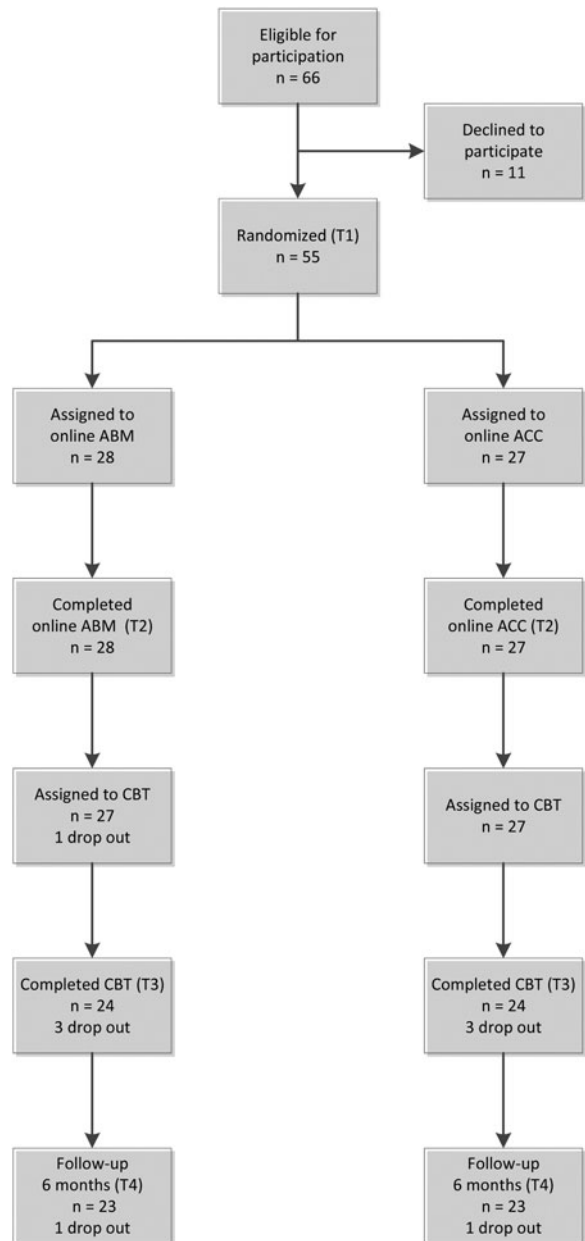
Eligible for participation
n = 66

Declined to participate
n = 11

Randomized (T1)
n = 55

Assigned to online ABM
n = 28

Assigned to online ACC
n = 27

Completed online ABM (T2)
n = 28

Completed online ACC (T2)
n = 27

Assigned to CBT
n = 27
1 drop out

Assigned to CBT
n = 27

Completed CBT (T3)
n = 24
3 drop out

Completed CBT (T3)
n = 24
3 drop out

Follow-up
6 months (T4)
n = 23
1 drop out

Follow-up
6 months (T4)
n = 23
1 drop out